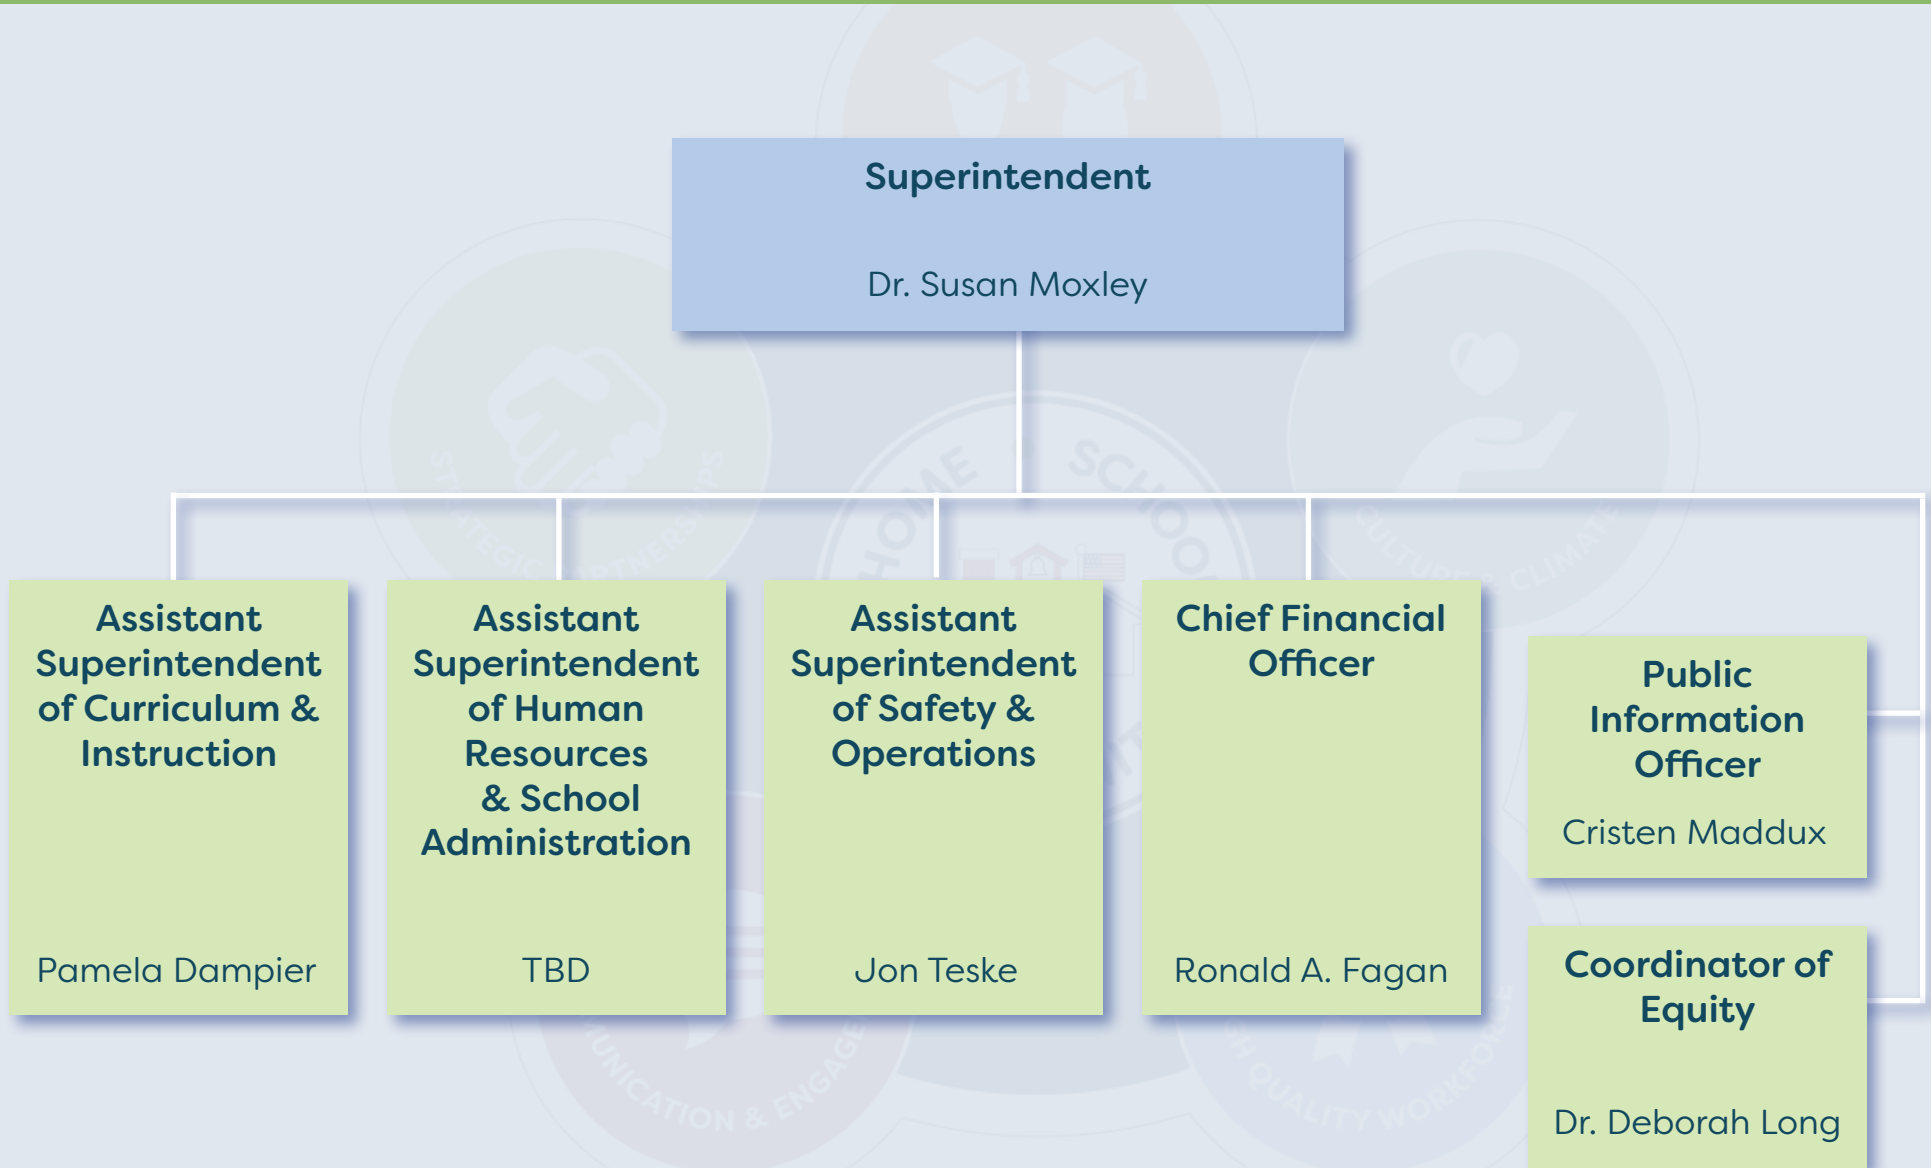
Superintendent

Dr. Susan Moxley

Assistant Superintendent of Curriculum & Instruction

Pamela Dampier

Assistant Superintendent of Human Resources & School Administration

TBD

Assistant Superintendent of Safety & Operations

Jon Teske

Chief Financial Officer

Ronald A. Fagan

Public Information Officer

Cristen Maddux

Coordinator of Equity

Dr. Deborah Long